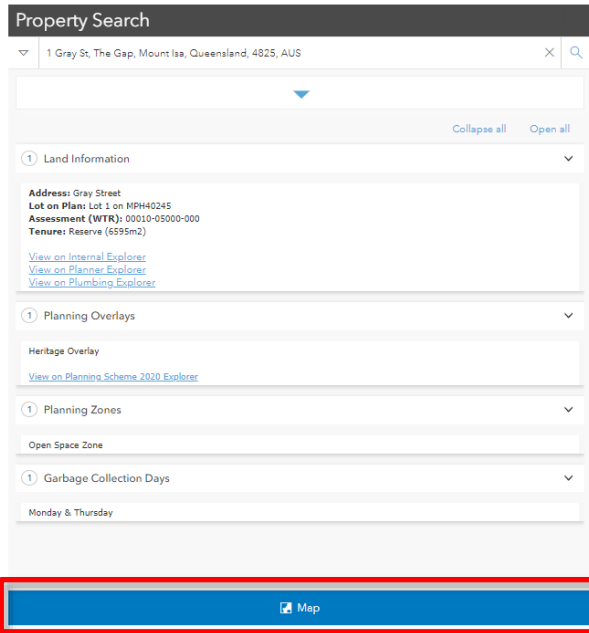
Property Search

1 Gray St, The Gap, Mount Isa, Queensland, 4825, AUS

Collapse all Open all

1 Land Information

**Address:** Gray Street
**Lot on Plan:** Lot 1 on MPH40245
**Assessment (WTR):** 00010-05000-000
**Tenure:** Reserve (6595m2)

View on Internal Explorer
View on Planner Explorer
View on Plumbing Explorer

1 Planning Overlays

Heritage Overlay

View on Planning Scheme 2020 Explorer

1 Planning Zones

Open Space Zone

1 Garbage Collection Days

Monday & Thursday

Map